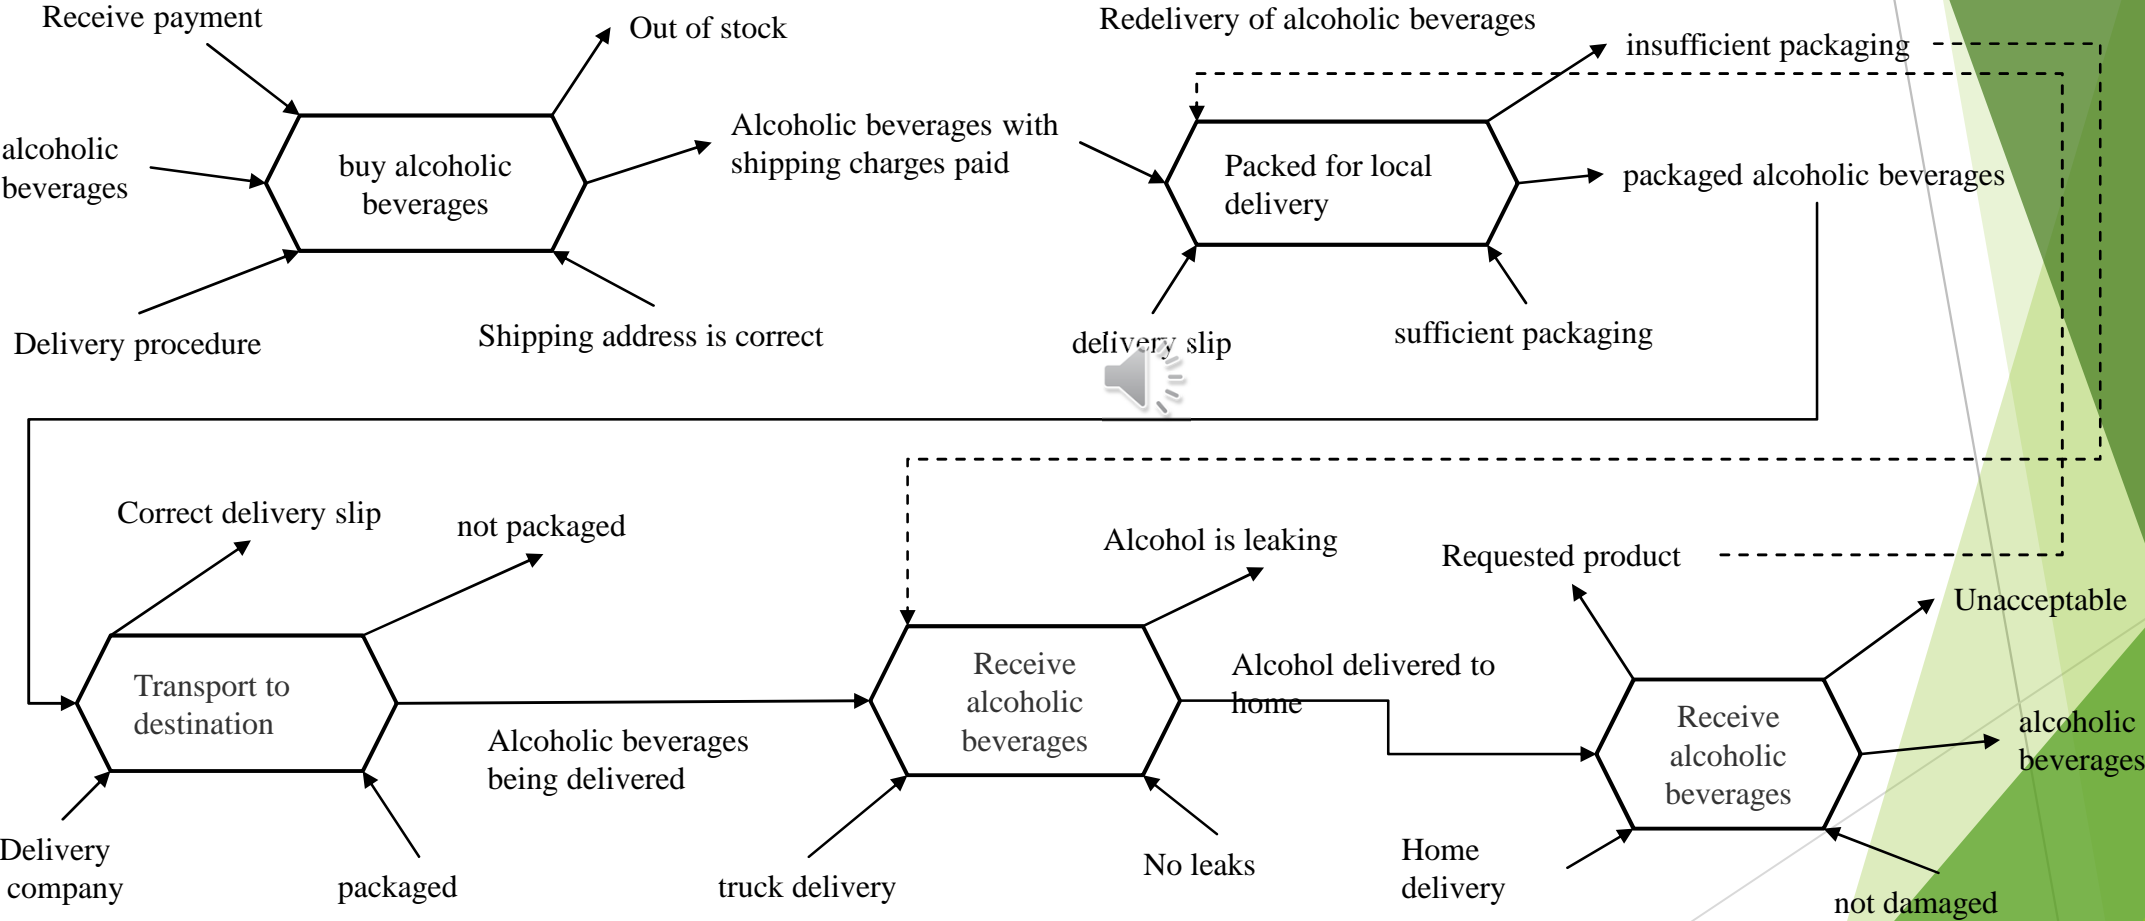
Receive payment

Out of stock

alcoholic beverages

buy alcoholic beverages

Alcoholic beverages with shipping charges paid

Delivery procedure

Shipping address is correct

Redelivery of alcoholic beverages

insufficient packaging

Packed for local delivery

packaged alcoholic beverages

delivery slip

sufficient packaging

Correct delivery slip

not packaged

Transport to destination

Delivery company

packaged

Alcoholic beverages being delivered

Alcohol is leaking

Receive alcoholic beverages

truck delivery

No leaks

Alcohol delivered to home

Requested product

Unacceptable

Receive alcoholic beverages

alcoholic beverages

Home delivery

not damaged